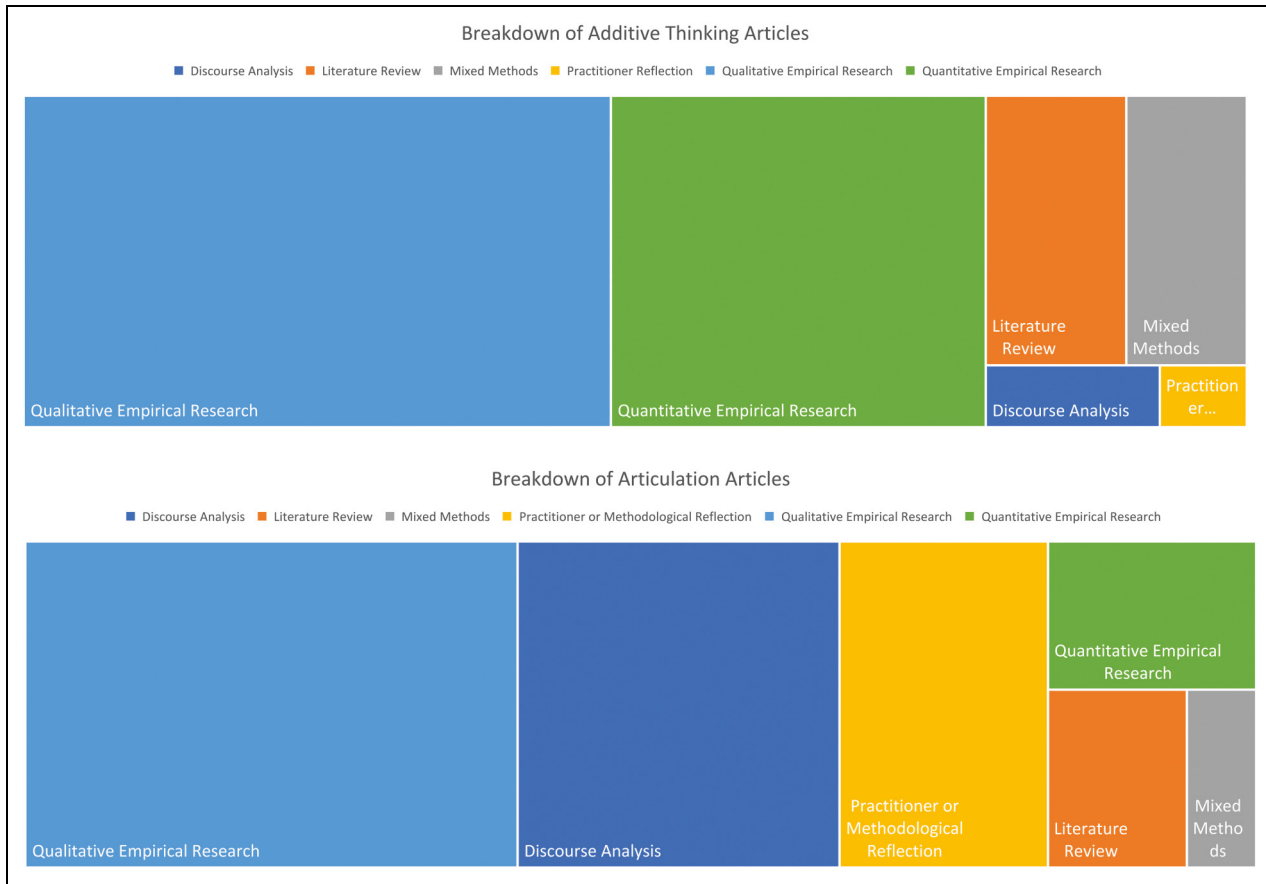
Breakdown of Additive Thinking Articles

Discourse Analysis  Literature Review  Mixed Methods  Practitioner Reflection  Qualitative Empirical Research  Quantitative Empirical Research

Qualitative Empirical Research

Quantitative Empirical Research

Literature Review

Mixed Methods

Discourse Analysis

Practitioner...

Breakdown of Articulation Articles

Discourse Analysis  Literature Review  Mixed Methods  Practitioner or Methodological Reflection  Qualitative Empirical Research  Quantitative Empirical Research

Qualitative Empirical Research

Discourse Analysis

Practitioner or Methodological Reflection

Quantitative Empirical Research

Literature Review

Mixed Methods